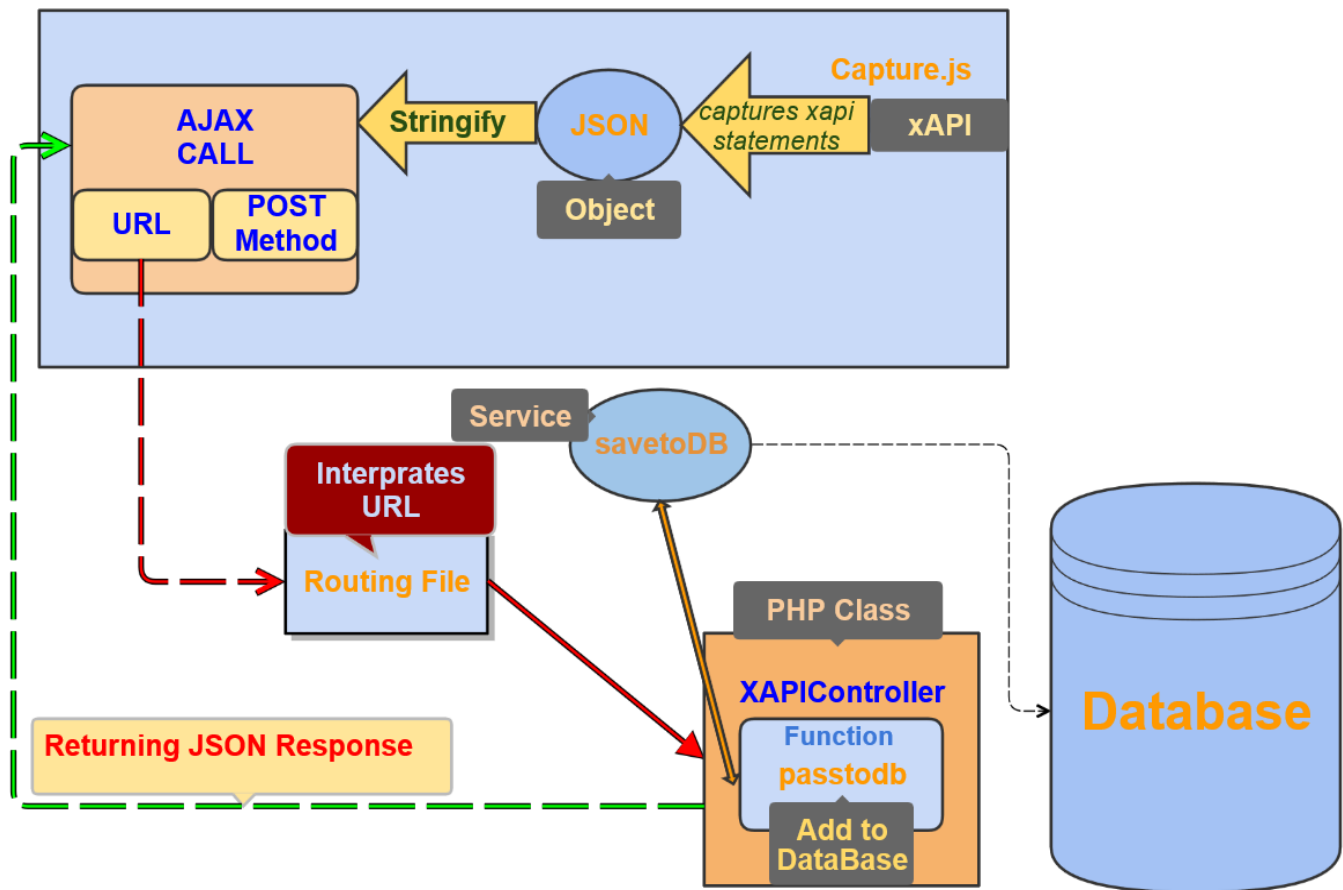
Capture.js

xAPI

captures xapi statements

JSON

Object

Stringify

AJAX CALL

URL

POST Method

Service

savetoDB

Interprates URL

Routing File

PHP Class

XAPIController

Function

passtodb

Add to DataBase

Database

Returning JSON Response